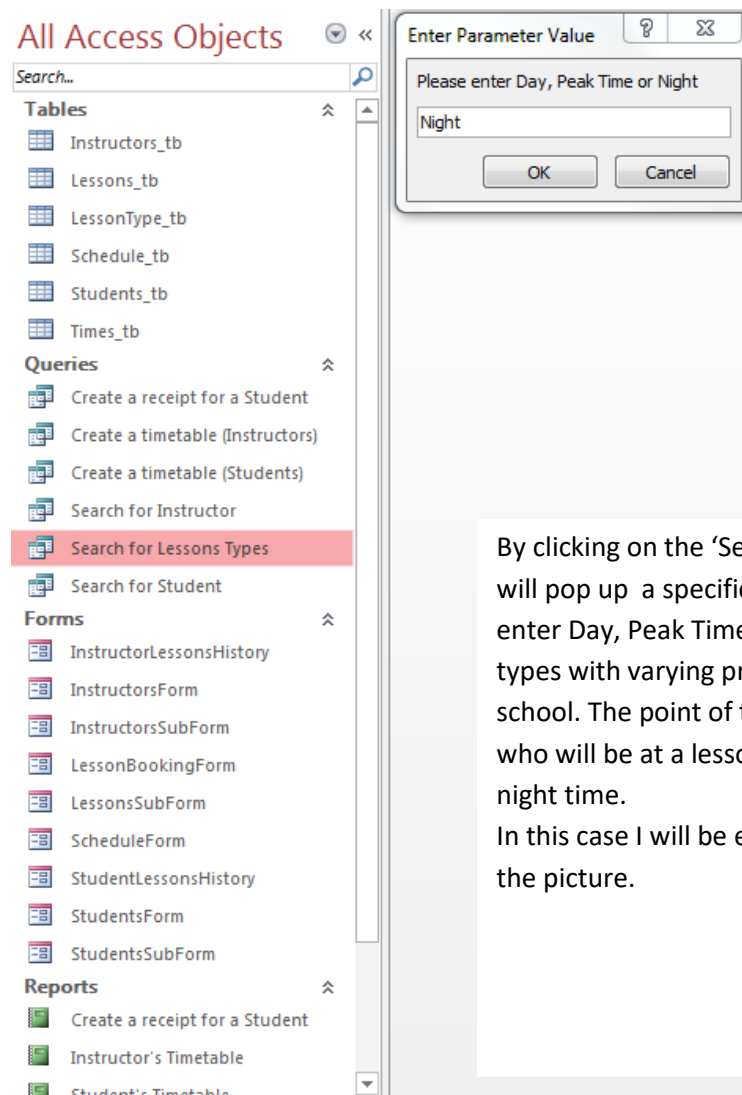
All Access Objects

Search...

Tables

Instructors_tb

Lessons_tb

LessonType_tb

Schedule_tb

Students_tb

Times_tb

Queries

Create a receipt for a Student

Create a timetable (Instructors)

Create a timetable (Students)

Search for Instructor

Search for Lessons Types

Search for Student

Forms

InstructorLessonsHistory

InstructorsForm

InstructorsSubForm

LessonBookingForm

LessonsSubForm

ScheduleForm

StudentLessonsHistory

StudentsForm

StudentsSubForm

Reports

Create a receipt for a Student

Instructor's Timetable

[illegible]

Enter Parameter Value

Please enter Day, Peak Time or Night

Night

OK

Cancel

By clicking on the 'Se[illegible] will pop up a specifi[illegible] enter Day, Peak Tim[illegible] types with varying pr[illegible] school. The point of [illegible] who will be at a lesso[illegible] night time.

In this case I will be e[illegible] the picture.